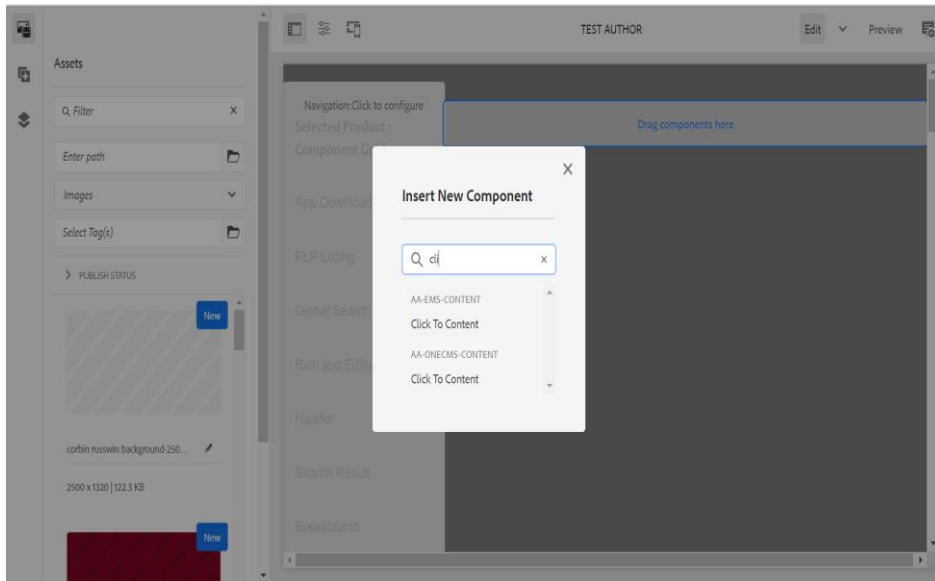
Assets

Filter

Enter path

Images

Select Tag(s)

PUBLISH STATUS

New

corbin russwin background-250...

2500 x 1320 | 122.3 KB

New

TEST AUTHOR

Edit

Preview

Navigation:Click to configure

Selected Product :

Component C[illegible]

App Download

PLP Listing

Global Search

Rich text Edito

Header

Search Result

Breadcrumb

Drag components here

Insert New Component

cli

AA-EMS-CONTENT

Click To Content

AA-ONECMS-CONTENT

Click To Content